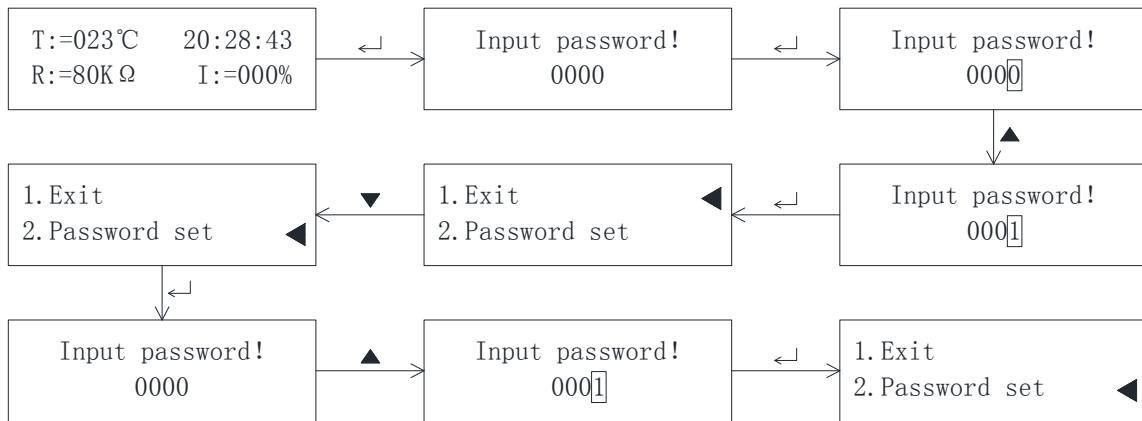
T:=023℃ 20:28:43
R:=80KΩ I:=000%

↵

Input password!
0000

↵

Input password!
0000

▲

Input password!
0001

↵

1. Exit ◀
2. Password set

▼

1. Exit
2. Password set ◀

↵

Input password!
0000

▲

Input password!
0001

↵

1. Exit
2. Password set ◀